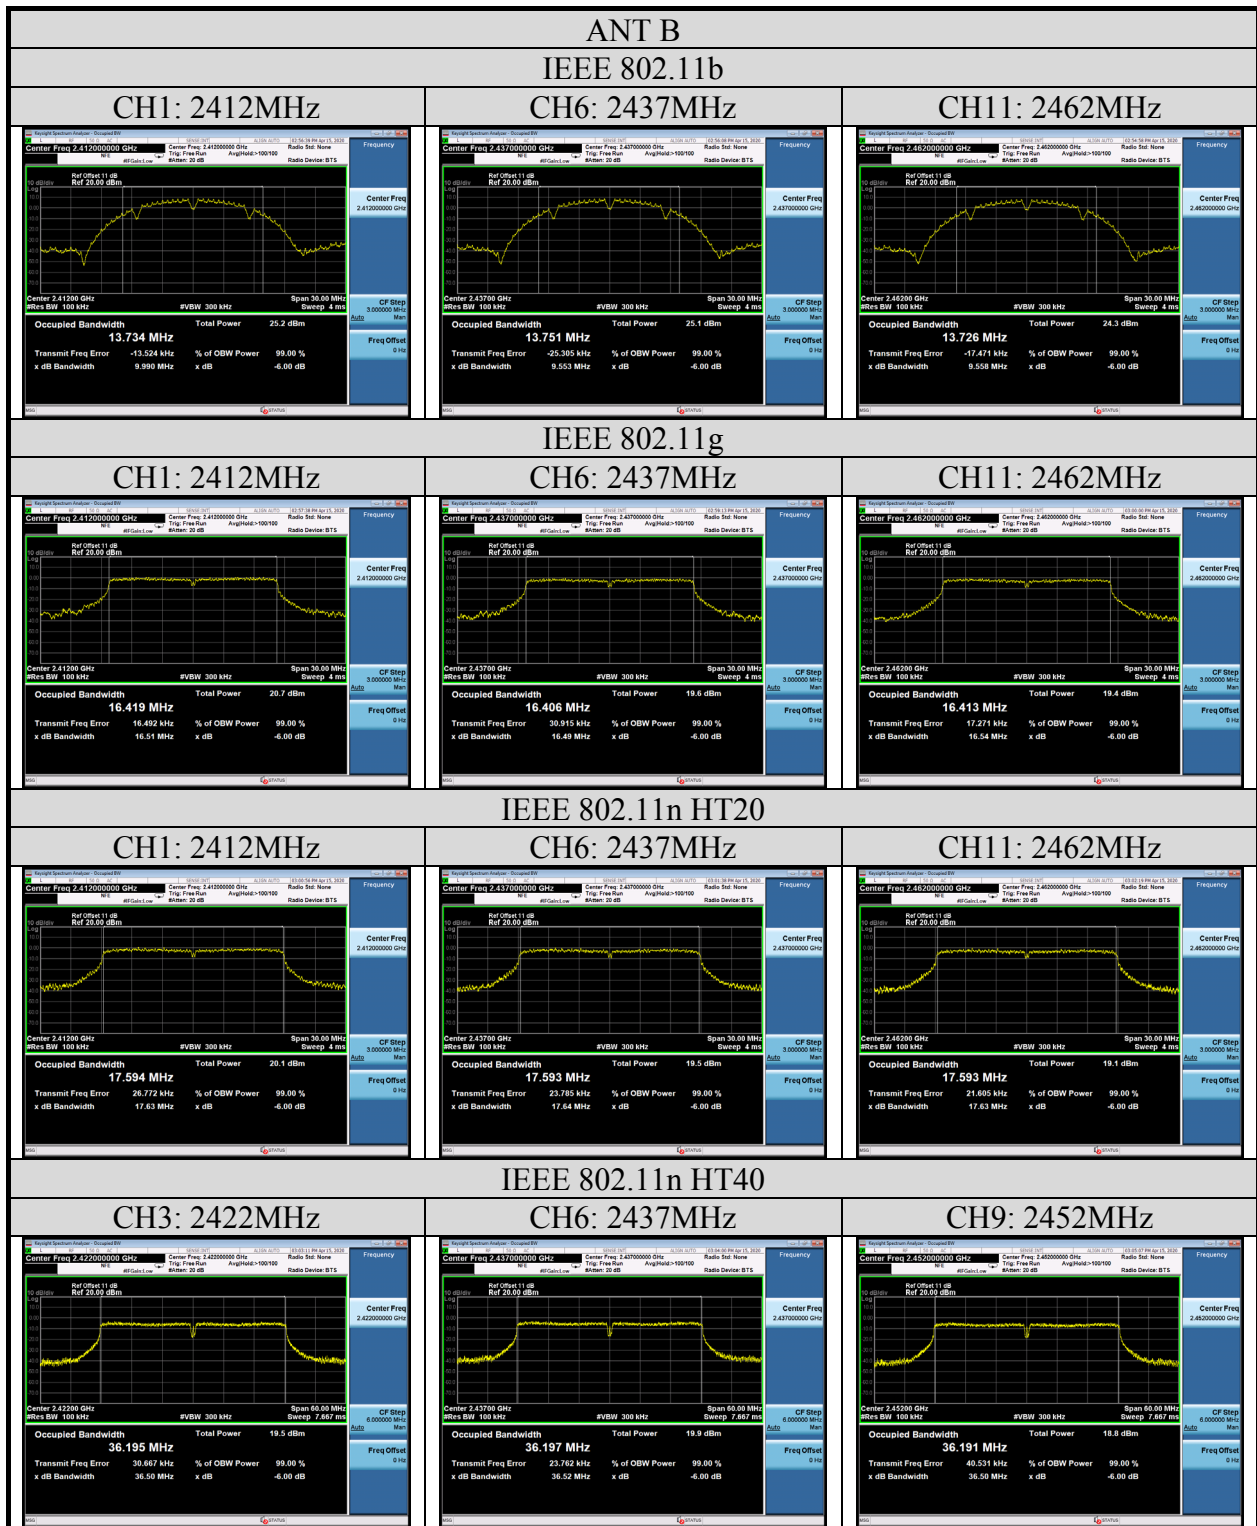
ANT B

IEEE 802.11b

| CH1: 2412MHz | CH6: 2437MHz | CH11: 2462MHz |
|---|---|---|
| Center Freq 2.412000000 GHz; Ref Offset 11 dB; Ref 20.00 dBm; Center 2.41200 GHz; #Res BW 100 kHz; #VBW 300 kHz; Span 30.00 MHz; Sweep 4 ms; Occupied Bandwidth 13.734 MHz; Total Power 25.2 dBm; Transmit Freq Error -13.524 kHz; % of OBW Power 99.00 %; x dB Bandwidth 9.990 MHz; x dB -6.00 dB | Center Freq 2.437000000 GHz; Ref Offset 11 dB; Ref 20.00 dBm; Center 2.43700 GHz; #Res BW 100 kHz; #VBW 300 kHz; Span 30.00 MHz; Sweep 4 ms; Occupied Bandwidth 13.751 MHz; Total Power 25.1 dBm; Transmit Freq Error -25.305 kHz; % of OBW Power 99.00 %; x dB Bandwidth 9.553 MHz; x dB -6.00 dB | Center Freq 2.462000000 GHz; Ref Offset 11 dB; Ref 20.00 dBm; Center 2.46200 GHz; #Res BW 100 kHz; #VBW 300 kHz; Span 30.00 MHz; Sweep 4 ms; Occupied Bandwidth 13.726 MHz; Total Power 24.3 dBm; Transmit Freq Error -17.471 kHz; % of OBW Power 99.00 %; x dB Bandwidth 9.558 MHz; x dB -6.00 dB |

IEEE 802.11g

| CH1: 2412MHz | CH6: 2437MHz | CH11: 2462MHz |
|---|---|---|
| Center Freq 2.412000000 GHz; Ref Offset 11 dB; Ref 20.00 dBm; Center 2.41200 GHz; #Res BW 100 kHz; #VBW 300 kHz; Span 30.00 MHz; Sweep 4 ms; Occupied Bandwidth 16.419 MHz; Total Power 20.7 dBm; Transmit Freq Error 16.492 kHz; % of OBW Power 99.00 %; x dB Bandwidth 16.51 MHz; x dB -6.00 dB | Center Freq 2.437000000 GHz; Ref Offset 11 dB; Ref 20.00 dBm; Center 2.43700 GHz; #Res BW 100 kHz; #VBW 300 kHz; Span 30.00 MHz; Sweep 4 ms; Occupied Bandwidth 16.406 MHz; Total Power 19.6 dBm; Transmit Freq Error 30.915 kHz; % of OBW Power 99.00 %; x dB Bandwidth 16.49 MHz; x dB -6.00 dB | Center Freq 2.462000000 GHz; Ref Offset 11 dB; Ref 20.00 dBm; Center 2.46200 GHz; #Res BW 100 kHz; #VBW 300 kHz; Span 30.00 MHz; Sweep 4 ms; Occupied Bandwidth 16.413 MHz; Total Power 19.4 dBm; Transmit Freq Error 17.271 kHz; % of OBW Power 99.00 %; x dB Bandwidth 16.54 MHz; x dB -6.00 dB |

IEEE 802.11n HT20

| CH1: 2412MHz | CH6: 2437MHz | CH11: 2462MHz |
|---|---|---|
| Center Freq 2.412000000 GHz; Ref Offset 11 dB; Ref 20.00 dBm; Center 2.41200 GHz; #Res BW 100 kHz; #VBW 300 kHz; Span 30.00 MHz; Sweep 4 ms; Occupied Bandwidth 17.594 MHz; Total Power 20.1 dBm; Transmit Freq Error 26.772 kHz; % of OBW Power 99.00 %; x dB Bandwidth 17.63 MHz; x dB -6.00 dB | Center Freq 2.437000000 GHz; Ref Offset 11 dB; Ref 20.00 dBm; Center 2.43700 GHz; #Res BW 100 kHz; #VBW 300 kHz; Span 30.00 MHz; Sweep 4 ms; Occupied Bandwidth 17.593 MHz; Total Power 19.5 dBm; Transmit Freq Error 23.785 kHz; % of OBW Power 99.00 %; x dB Bandwidth 17.64 MHz; x dB -6.00 dB | Center Freq 2.462000000 GHz; Ref Offset 11 dB; Ref 20.00 dBm; Center 2.46200 GHz; #Res BW 100 kHz; #VBW 300 kHz; Span 30.00 MHz; Sweep 4 ms; Occupied Bandwidth 17.593 MHz; Total Power 19.1 dBm; Transmit Freq Error 21.605 kHz; % of OBW Power 99.00 %; x dB Bandwidth 17.63 MHz; x dB -6.00 dB |

IEEE 802.11n HT40

| CH3: 2422MHz | CH6: 2437MHz | CH9: 2452MHz |
|---|---|---|
| Center Freq 2.422000000 GHz; Ref Offset 11 dB; Ref 20.00 dBm; Center 2.42200 GHz; #Res BW 100 kHz; #VBW 300 kHz; Span 60.00 MHz; Sweep 7.667 ms; Occupied Bandwidth 36.195 MHz; Total Power 19.5 dBm; Transmit Freq Error 30.667 kHz; % of OBW Power 99.00 %; x dB Bandwidth 36.50 MHz; x dB -6.00 dB | Center Freq 2.437000000 GHz; Ref Offset 11 dB; Ref 20.00 dBm; Center 2.43700 GHz; #Res BW 100 kHz; #VBW 300 kHz; Span 60.00 MHz; Sweep 7.667 ms; Occupied Bandwidth 36.197 MHz; Total Power 19.9 dBm; Transmit Freq Error 23.762 kHz; % of OBW Power 99.00 %; x dB Bandwidth 36.52 MHz; x dB -6.00 dB | Center Freq 2.452000000 GHz; Ref Offset 11 dB; Ref 20.00 dBm; Center 2.45200 GHz; #Res BW 100 kHz; #VBW 300 kHz; Span 60.00 MHz; Sweep 7.667 ms; Occupied Bandwidth 36.191 MHz; Total Power 18.8 dBm; Transmit Freq Error 40.531 kHz; % of OBW Power 99.00 %; x dB Bandwidth 36.50 MHz; x dB -6.00 dB |